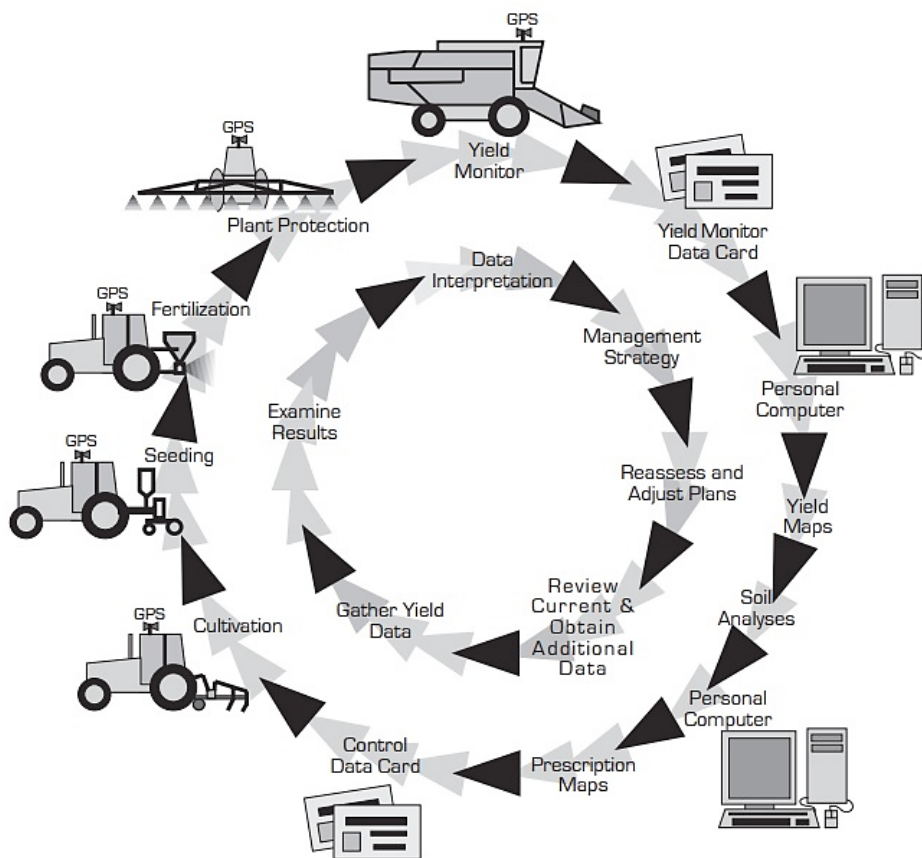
GPS

Yield Monitor

Yield Monitor Data Card

Personal Computer

Yield Maps

Soil Analyses

Personal Computer

Prescription Maps

Control Data Card

GPS

Cultivation

GPS

Seeding

GPS

Fertilization

GPS

Plant Protection

Data Interpretation

Management Strategy

Reassess and Adjust Plans

Review Current & Obtain Additional Data

Gather Yield Data

Examine Results